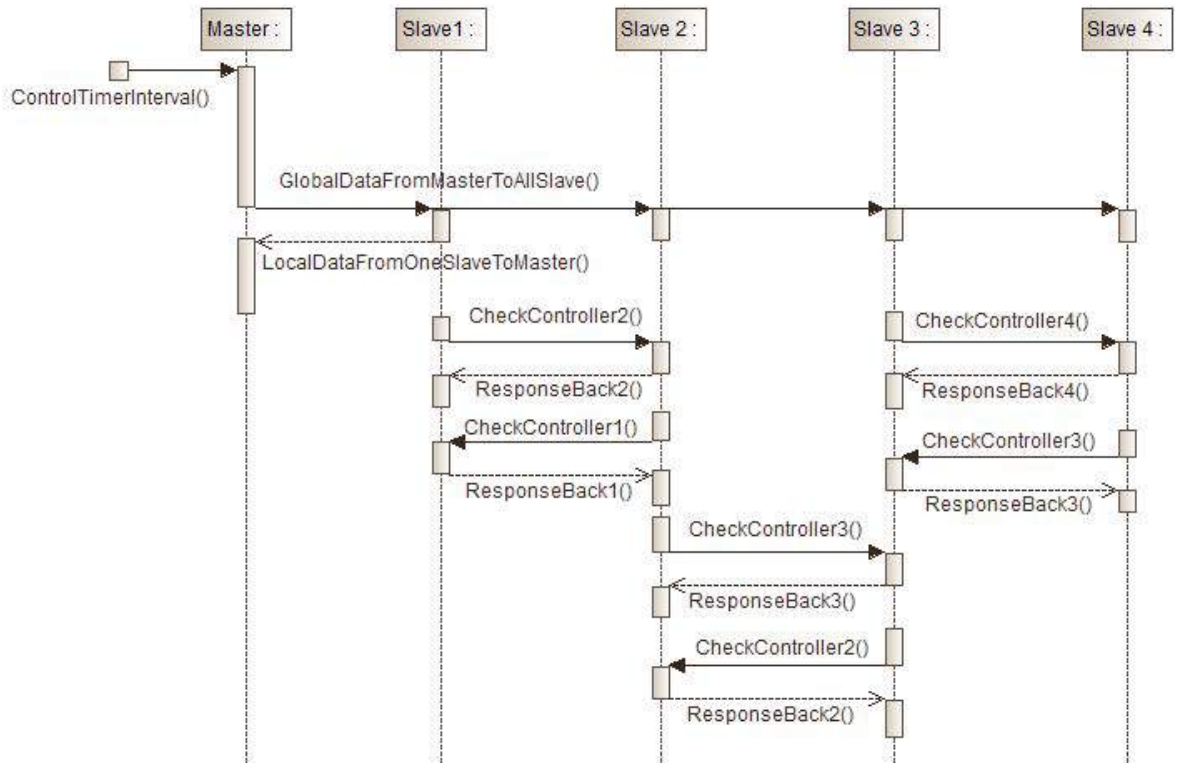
Master :
Slave1 :
Slave 2 :
Slave 3 :
Slave 4 :

ControlTimerInterval()

GlobalDataFromMasterToAllSlave()

LocalDataFromOneSlaveToMaster()

CheckController2()

CheckController4()

ResponseBack2()

ResponseBack4()

CheckController1()

CheckController3()

ResponseBack1()

ResponseBack3()

CheckController3()

ResponseBack3()

CheckController2()

ResponseBack2()